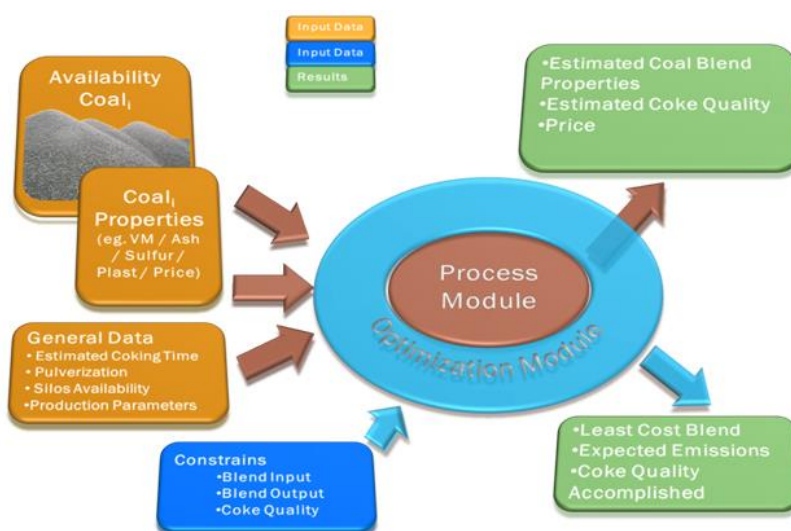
Input Data
Input Data
Results

Availability Coal$_i$

Coal$_i$ Properties (eg. VM / Ash / Sulfur / Plast / Price)

General Data
•Estimated Coking Time
•Pulverization
•Silos Availability
•Production Parameters

Constrains
•Blend Input
•Blend Output
•Coke Quality

Process Module

Optimization Module

•Estimated Coal Blend Properties
•Estimated Coke Quality
•Price

•Least Cost Blend
•Expected Emissions
•Coke Quality Accomplished